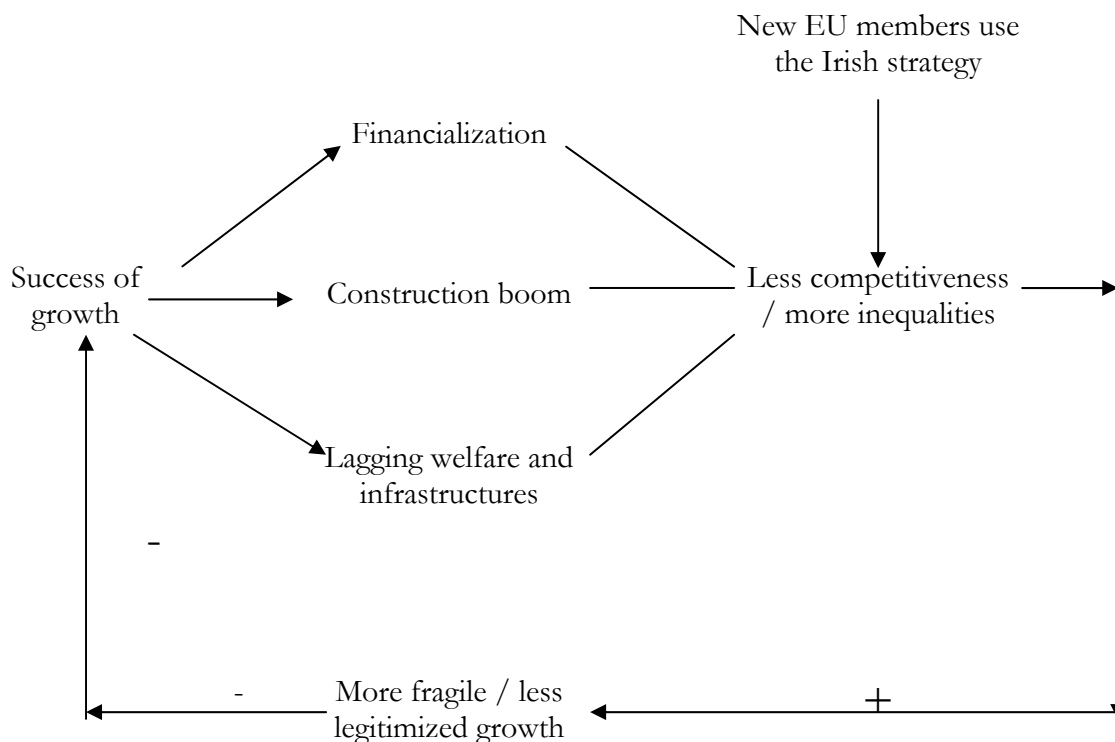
New EU members use the Irish strategy

Financialization

Success of growth

Construction boom

Less competitiveness / more inequalities

Lagging welfare and infrastructures

-

-

More fragile / less legitimized growth

+